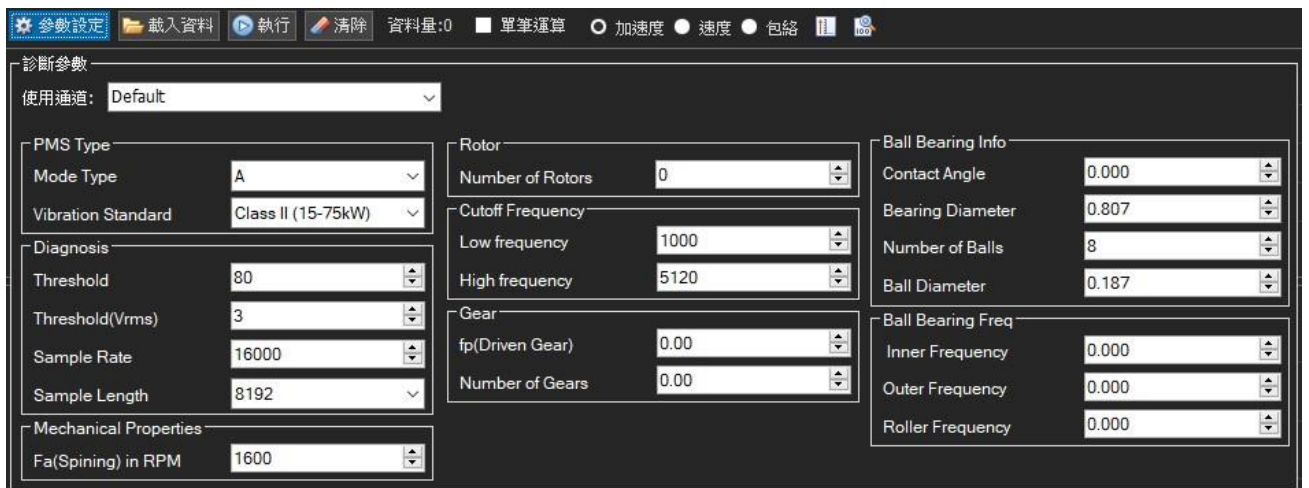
參數設定 載入資料 執行 清除 資料量:0 單筆運算 加速度 速度 包絡

診斷參數

使用通道: Default

PMS Type
Mode Type A
Vibration Standard Class II (15-75kW)

Diagnosis
Threshold 80
Threshold(Vrms) 3
Sample Rate 16000
Sample Length 8192

Mechanical Properties
Fa(Spining) in RPM 1600

Rotor
Number of Rotors 0

Cutoff Frequency
Low frequency 1000
High frequency 5120

Gear
fp(Driven Gear) 0.00
Number of Gears 0.00

Ball Bearing Info
Contact Angle 0.000
Bearing Diameter 0.807
Number of Balls 8
Ball Diameter 0.187

Ball Bearing Freq
Inner Frequency 0.000
Outer Frequency 0.000
Roller Frequency 0.000